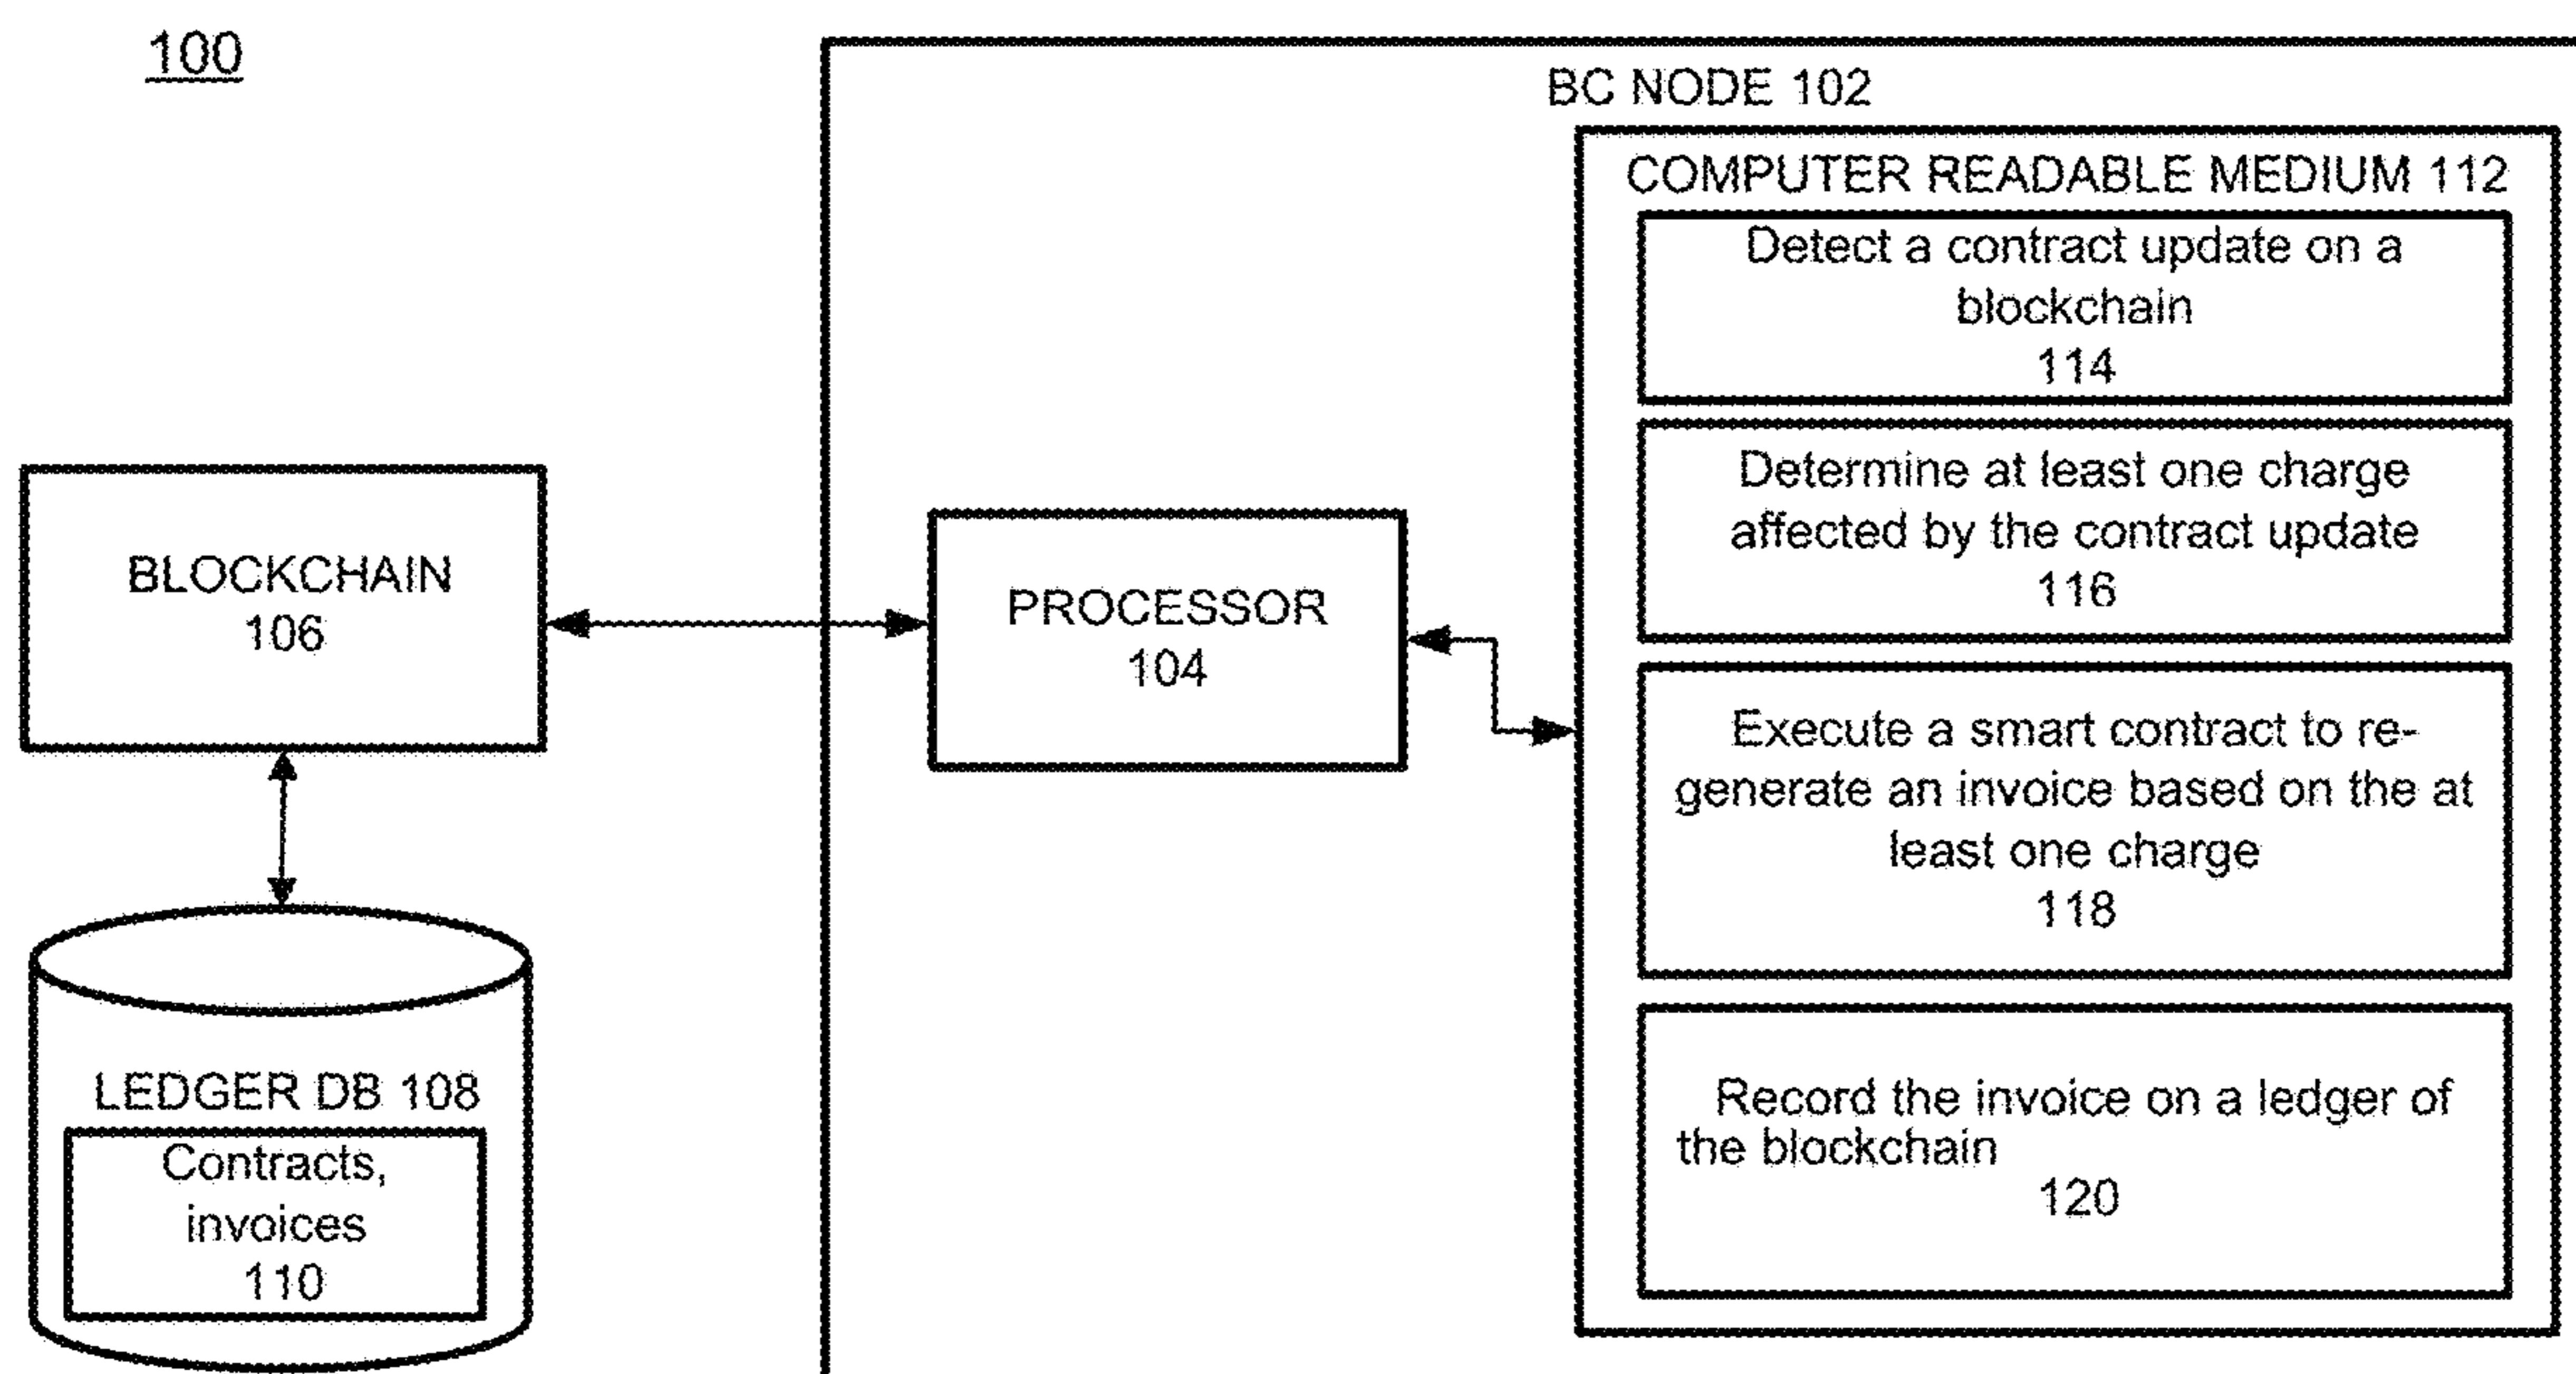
100

BLOCKCHAIN
106

LEDGER DB 108

Contracts, invoices
110

BC NODE 102

PROCESSOR
104

COMPUTER READABLE MEDIUM 112

Detect a contract update on a blockchain
114

Determine at least one charge affected by the contract update
116

Execute a smart contract to regenerate an invoice based on the at least one charge
118

Record the invoice on a ledger of the blockchain
120